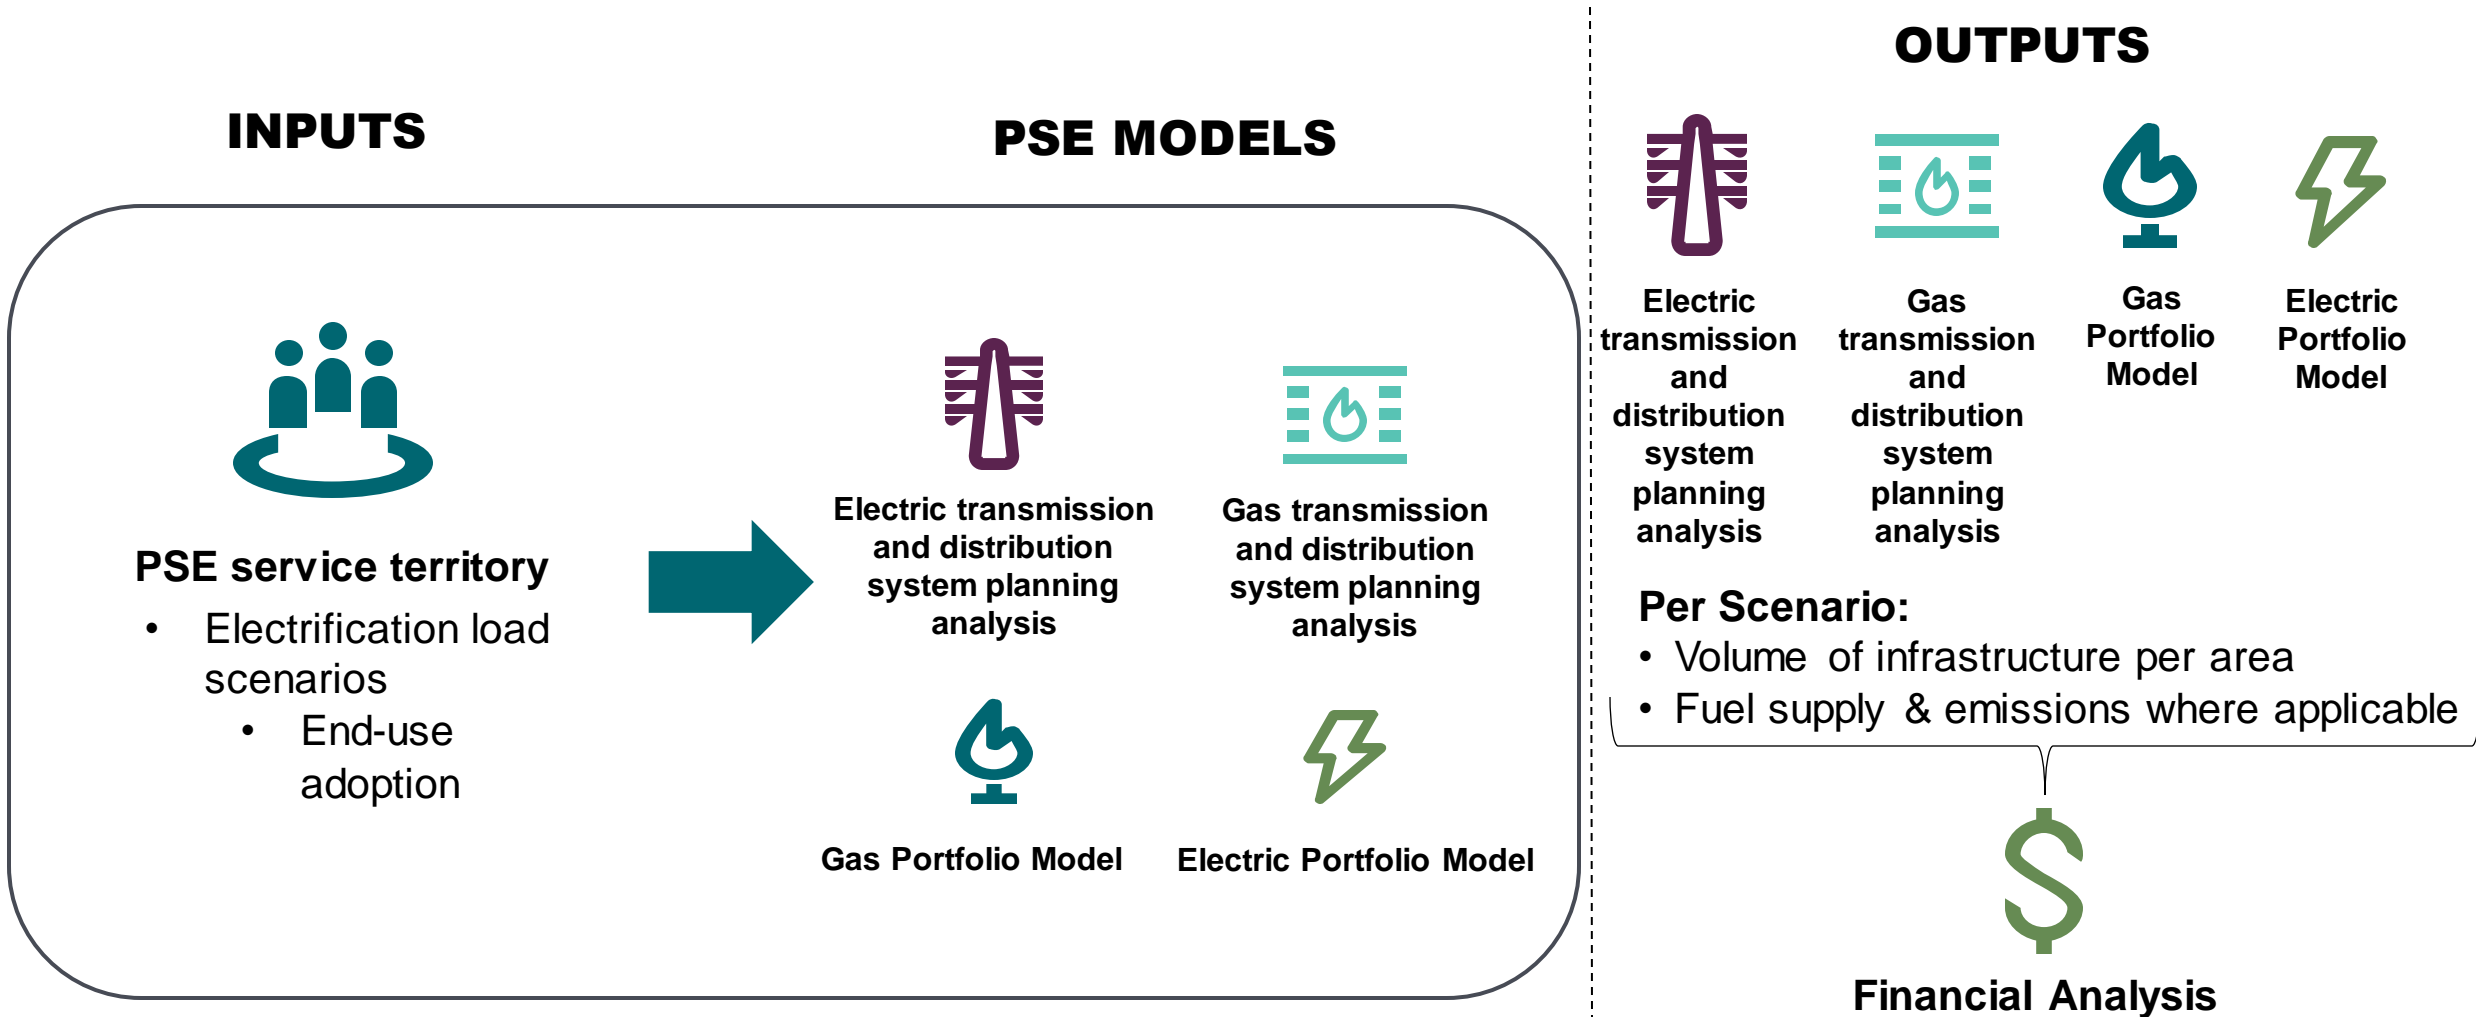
INPUTS

PSE service territory
- Electrification load scenarios
  - End-use adoption

PSE MODELS

Electric transmission and distribution system planning analysis

Gas transmission and distribution system planning analysis

Gas Portfolio Model

Electric Portfolio Model

OUTPUTS

Electric transmission and distribution system planning analysis

Gas transmission and distribution system planning analysis

Gas Portfolio Model

Electric Portfolio Model

Per Scenario:
- Volume of infrastructure per area
- Fuel supply & emissions where applicable

Financial Analysis